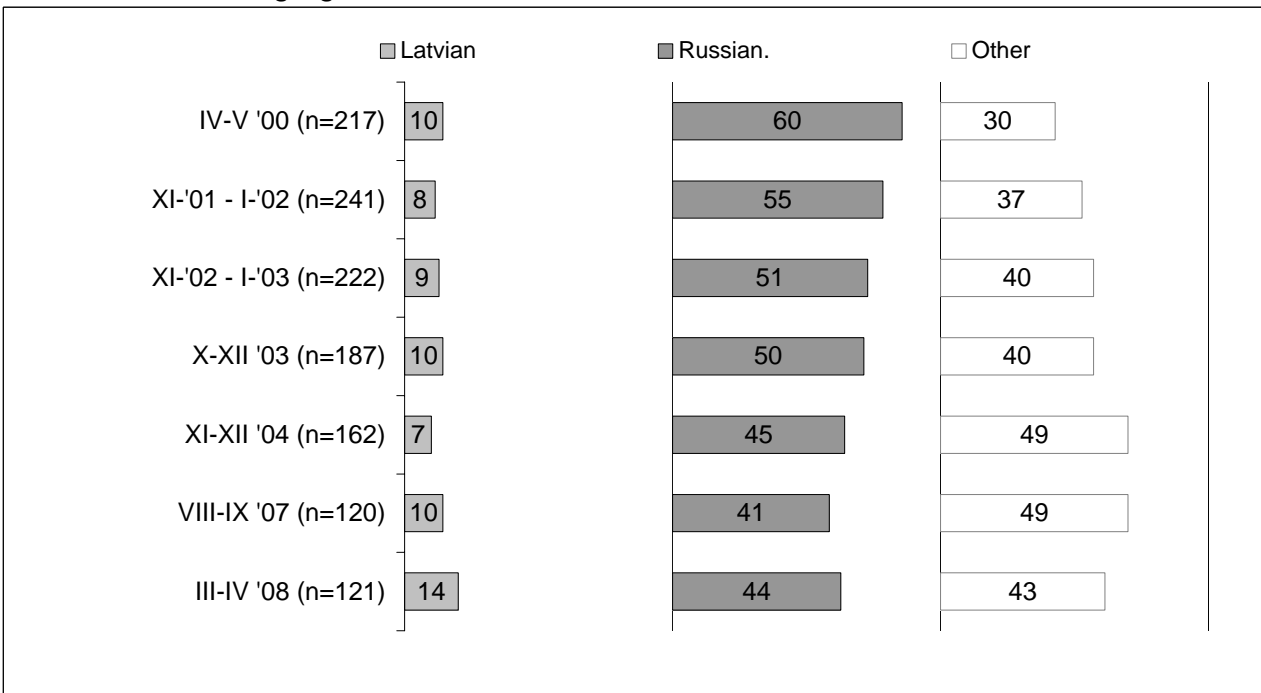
Latvian Russian. Other

| | Latvian | Russian. | Other |
|---|---|---|---|
| IV-V '00 (n=217) | 10 | 60 | 30 |
| XI-'01 - I-'02 (n=241) | 8 | 55 | 37 |
| XI-'02 - I-'03 (n=222) | 9 | 51 | 40 |
| X-XII '03 (n=187) | 10 | 50 | 40 |
| XI-XII '04 (n=162) | 7 | 45 | 49 |
| VIII-IX '07 (n=120) | 10 | 41 | 49 |
| III-IV '08 (n=121) | 14 | 44 | 43 |